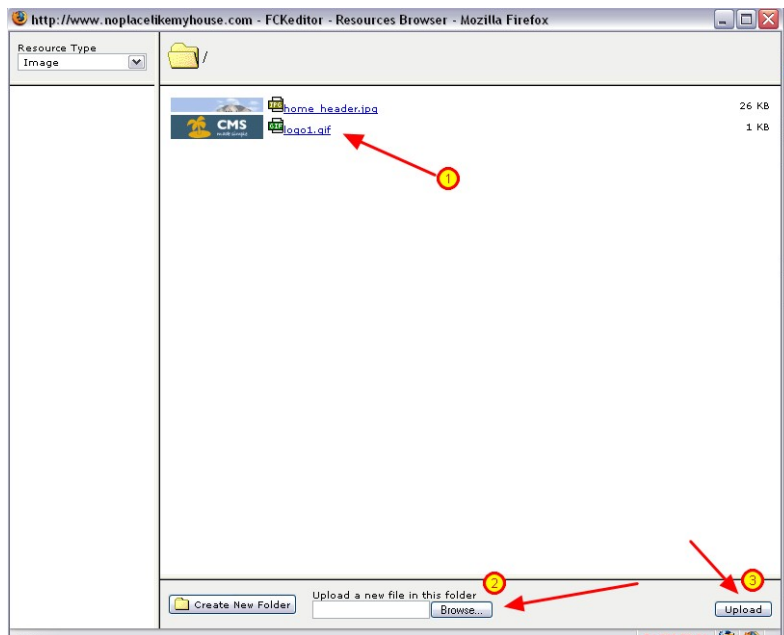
http://www.noplacelikemyhouse.com - FCKeditor - Resources Browser - Mozilla Firefox

Resource Type
Image

/

home_header.jpg 26 KB

CMS

logo1.gif 1 KB

1

Create New Folder

Upload a new file in this folder

Browse...

2

3

Upload